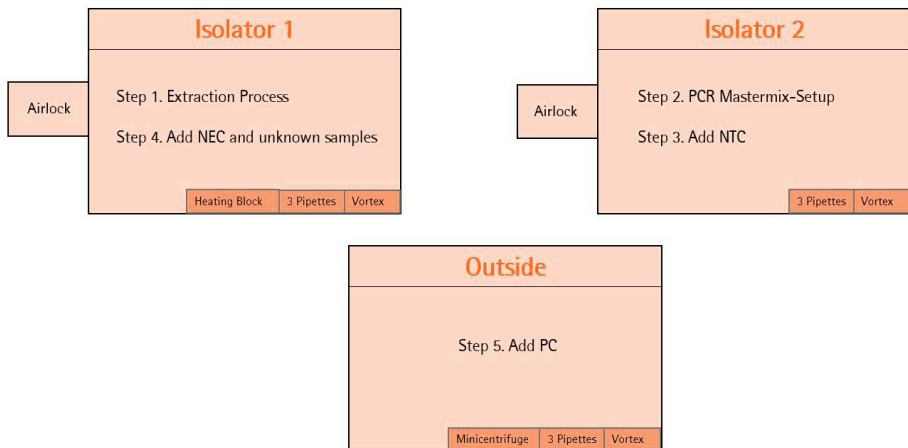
Isolator 1

Airlock

Step 1. Extraction Process

Step 4. Add NEC and unknown samples

Heating Block | 3 Pipettes | Vortex

Isolator 2

Airlock

Step 2. PCR Mastermix-Setup

Step 3. Add NTC

3 Pipettes | Vortex

Outside

Step 5. Add PC

Minicentrifuge | 3 Pipettes | Vortex